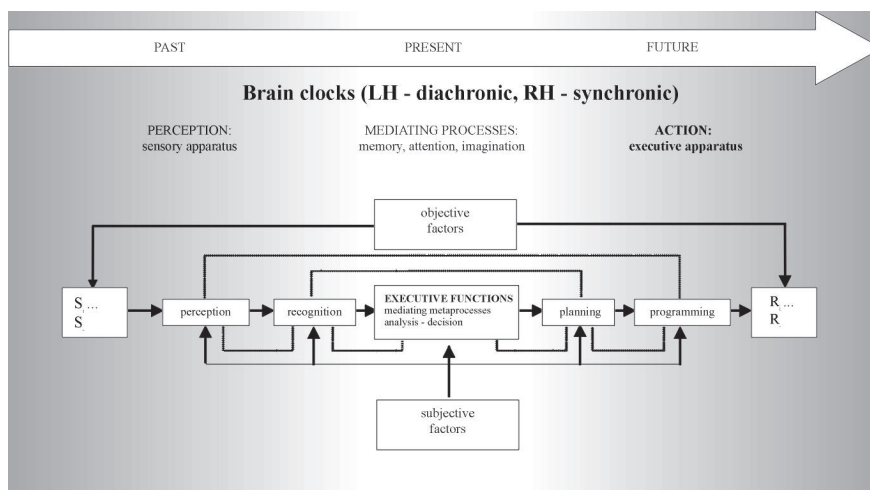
PAST

PRESENT

FUTURE

Brain clocks (LH - diachronic, RH - synchronic)

PERCEPTION:
sensory apparatus

MEDIATING PROCESSES:
memory, attention, imagination

ACTION:
executive apparatus

objective factors

S ...
S

perception

recognition

EXECUTIVE FUNCTIONS
mediating metaprocesses
analysis - decision

planning

programming

R ...
R

subjective factors